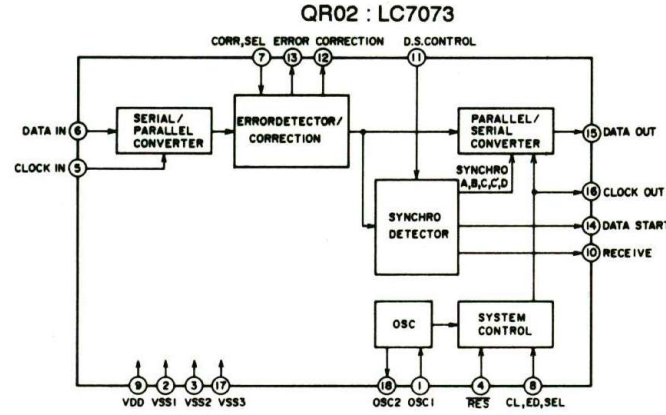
QR02 : LC7073

CORR,SEL ERROR CORRECTION D.S.CONTROL

7 13 12 11

DATA IN 6

CLOCK IN 5

SERIAL/ PARALLEL CONVERTER

ERRORDETECTOR/ CORRECTION

PARALLEL/ SERIAL CONVERTER

15 DATA OUT

SYNCHRO A,B,C,C,D

16 CLOCK OUT

SYNCHRO DETECTOR

14 DATA START

10 RECEIVE

OSC

SYSTEM CONTROL

9 VDD 2 VSS1 3 VSS2 17 VSS3

18 OSC2 1 OSC1 4 $\overline{RES}$ 8 CL,ED,SEL